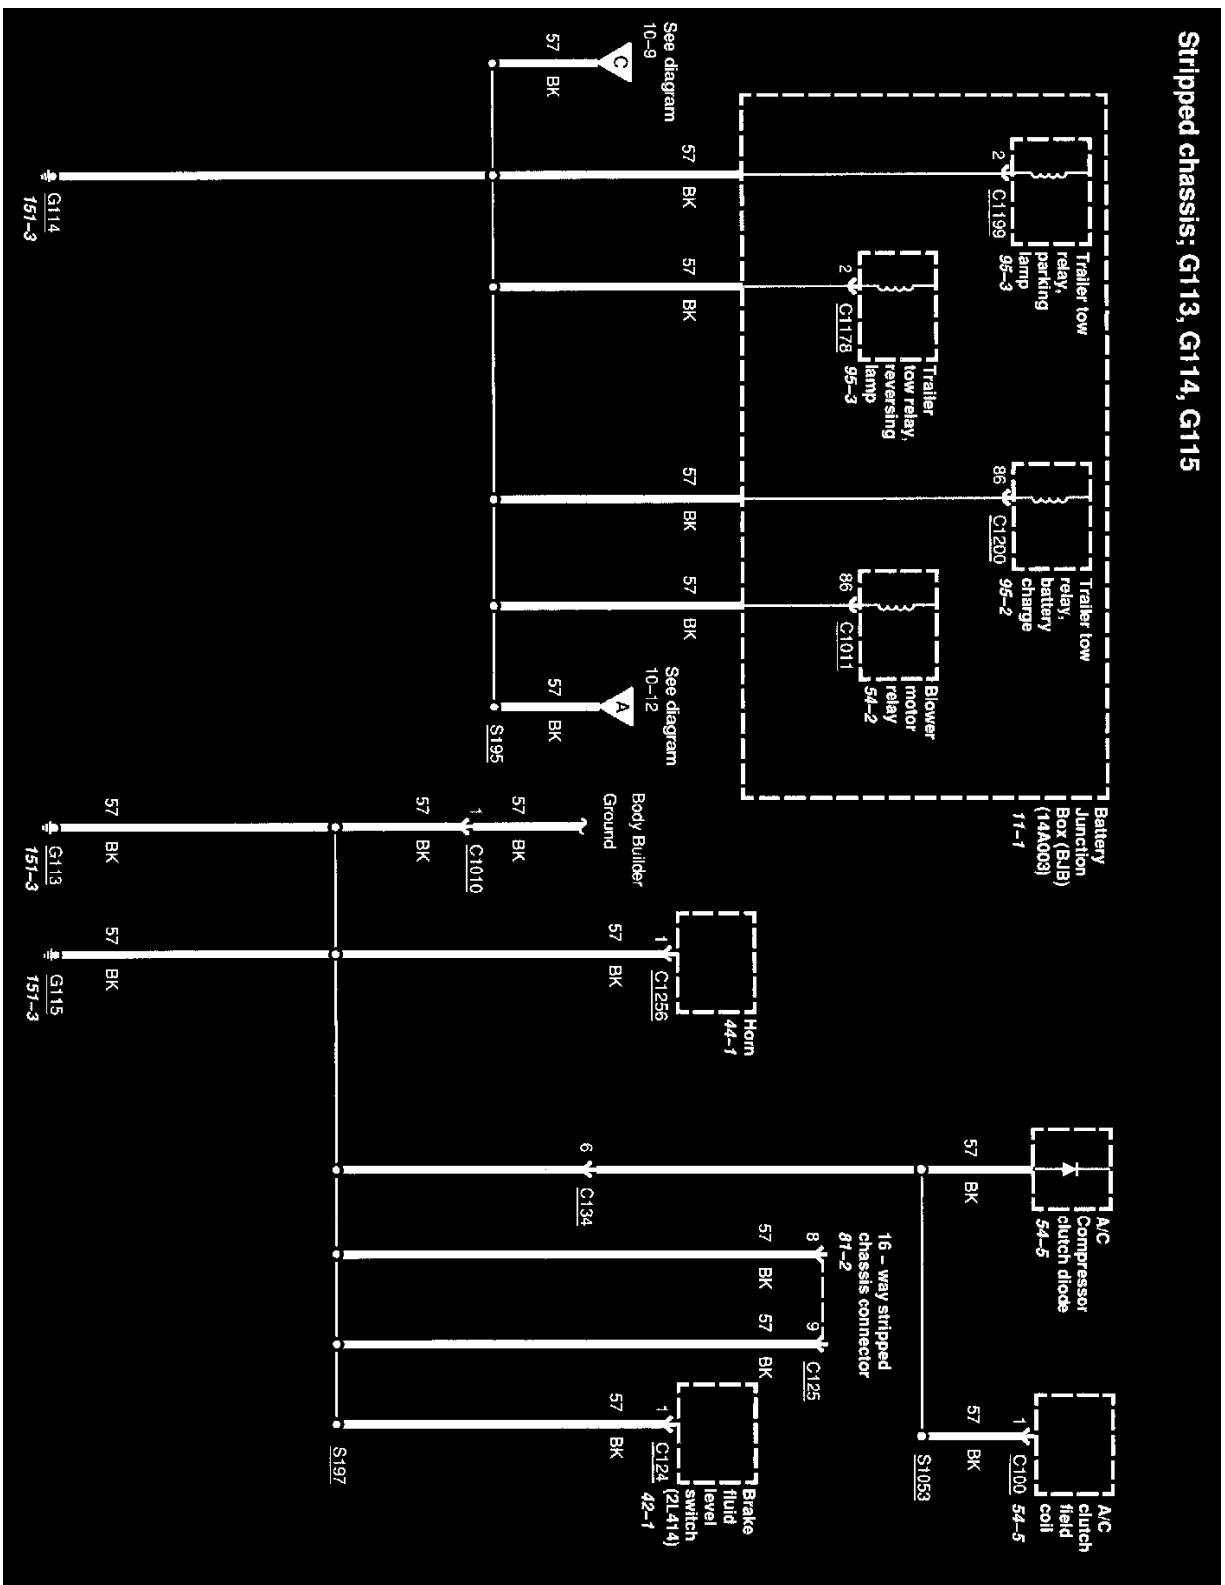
Stripped chassis; G113, G114, G115

Trailer tow relay, parking lamp 95-3
2
C1199

Trailer tow relay, reversing lamp 95-3
2
C1178

Trailer tow relay, battery charge 95-2
86
C1200

Blower motor relay 54-2
86
C1011

Battery Junction Box (BJB) (14A003) 11-1

See diagram 10-9
C
57 BK

57 BK
57 BK
57 BK
57 BK

See diagram 10-12
A
57 BK
S195

G114
151-3

Body Builder Ground
57 BK
1
C1010
57 BK
57 BK
G113
151-3

Horn 44-1
1
C1256
57 BK
57 BK
G115
151-3

A/C Compressor clutch diode 54-5
57 BK
6
C134

16 - way stripped chassis connector 81-2
8
9
57 BK
57 BK
C125

A/C clutch field coil
C100 54-5
1
57 BK
S1053

Brake fluid level switch (2L414)
1
C124 42-1
57 BK
S197